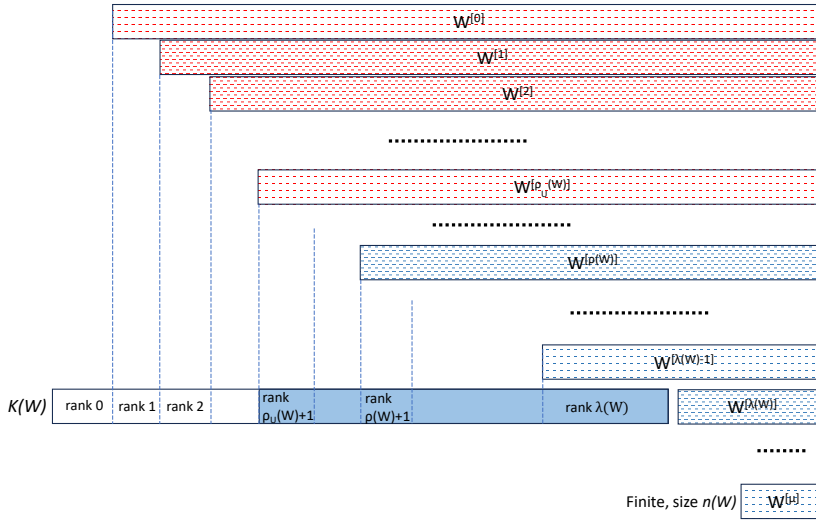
$W^{[0]}$

$W^{[1]}$

$W^{[2]}$

....................

$W^{[\rho_u(W)]}$

....................

$W^{[\rho(W)]}$

....................

$W^{[\lambda(W)-1]}$

$K(W)$ rank 0 rank 1 rank 2 rank $\rho_u(W)+1$ rank $\rho(W)+1$ rank $\lambda(W)$ $W^{[\lambda(W)]}$

.......

Finite, size $n(W)$ $W^{[u]}$